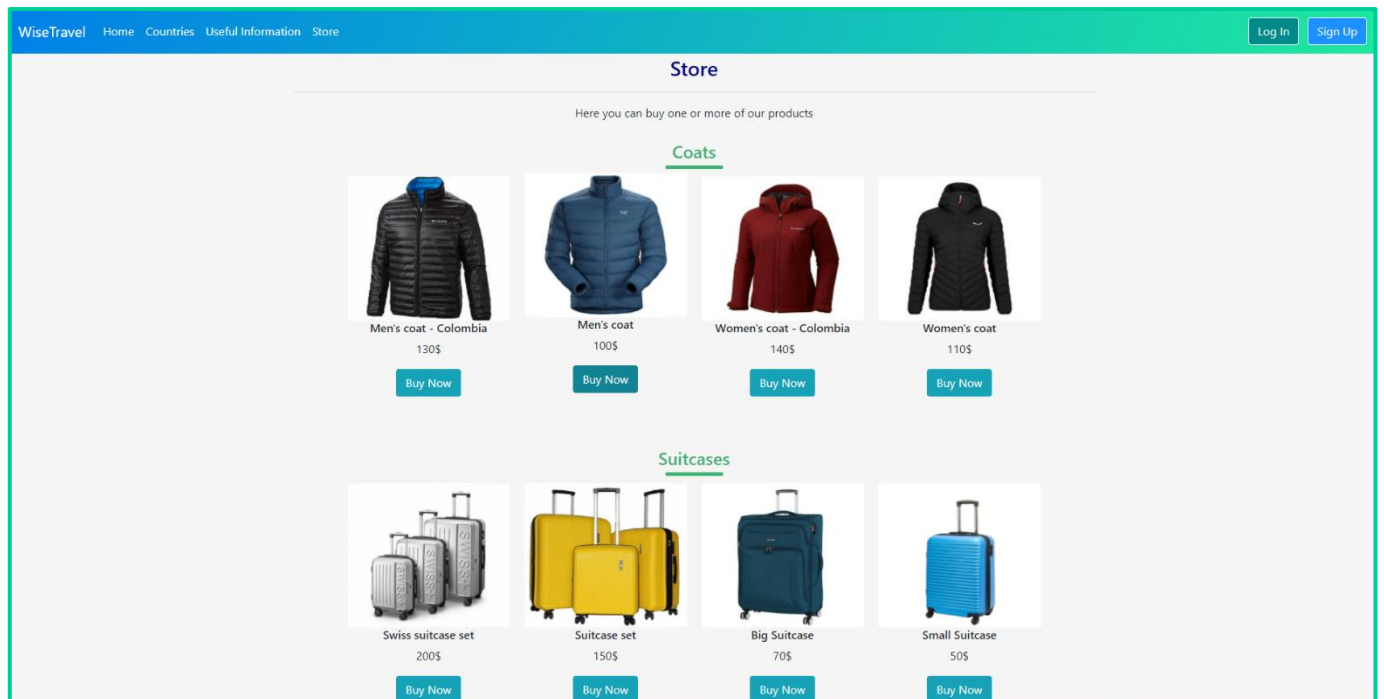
WiseTravel Home Countries Useful Information Store

Log In Sign Up

Store

Here you can buy one or more of our products

Coats

Men's coat - Colombia
130$
Buy Now

Men's coat
100$
Buy Now

Women's coat - Colombia
140$
Buy Now

Women's coat
110$
Buy Now

Suitcases

Swiss suitcase set
200$
Buy Now

Suitcase set
150$
Buy Now

Big Suitcase
70$
Buy Now

Small Suitcase
50$
Buy Now